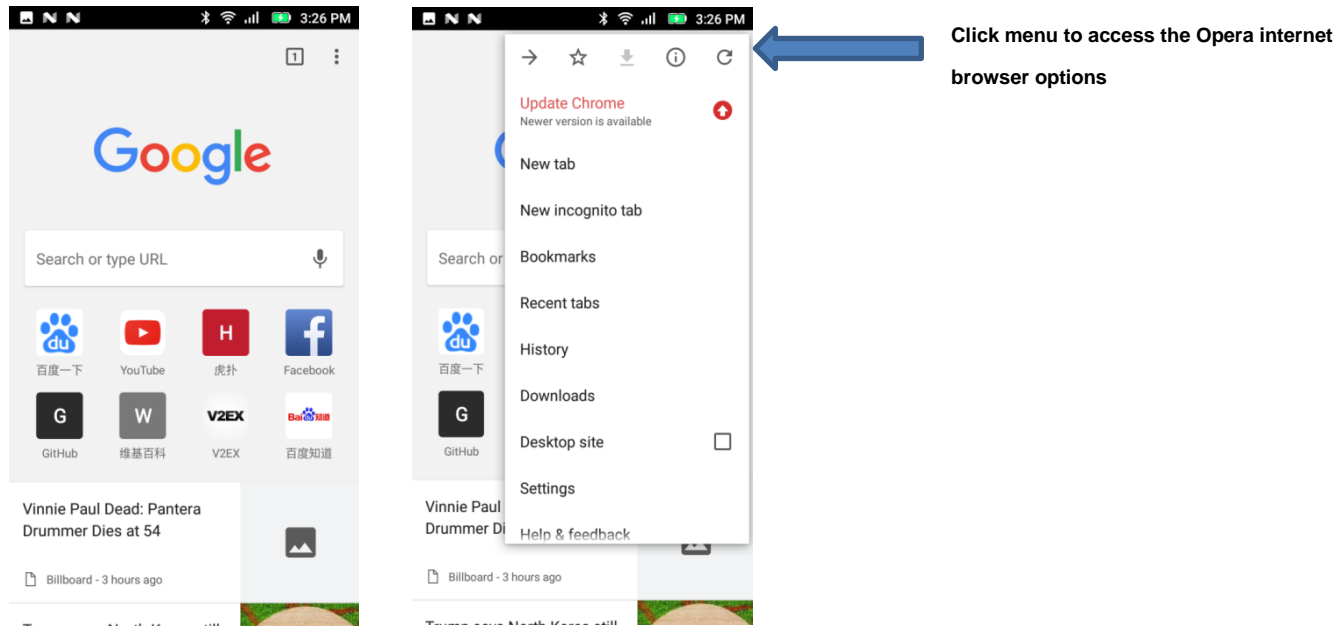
3:26 PM

1

Google

Search or type URL

百度一下 YouTube 虎扑 Facebook

GitHub 维基百科 V2EX 百度知道

Vinnie Paul Dead: Pantera Drummer Dies at 54

Billboard - 3 hours ago

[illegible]

3:26 PM

Update Chrome
Newer version is available

New tab

New incognito tab

Bookmarks

Recent tabs

History

Downloads

Desktop site

Settings

Help & feedback

Search or

百度一下

GitHub

Vinnie Paul
Drummer Di

Billboard - 3 hours ago

Trump says North Korea still

Click menu to access the Opera internet browser options